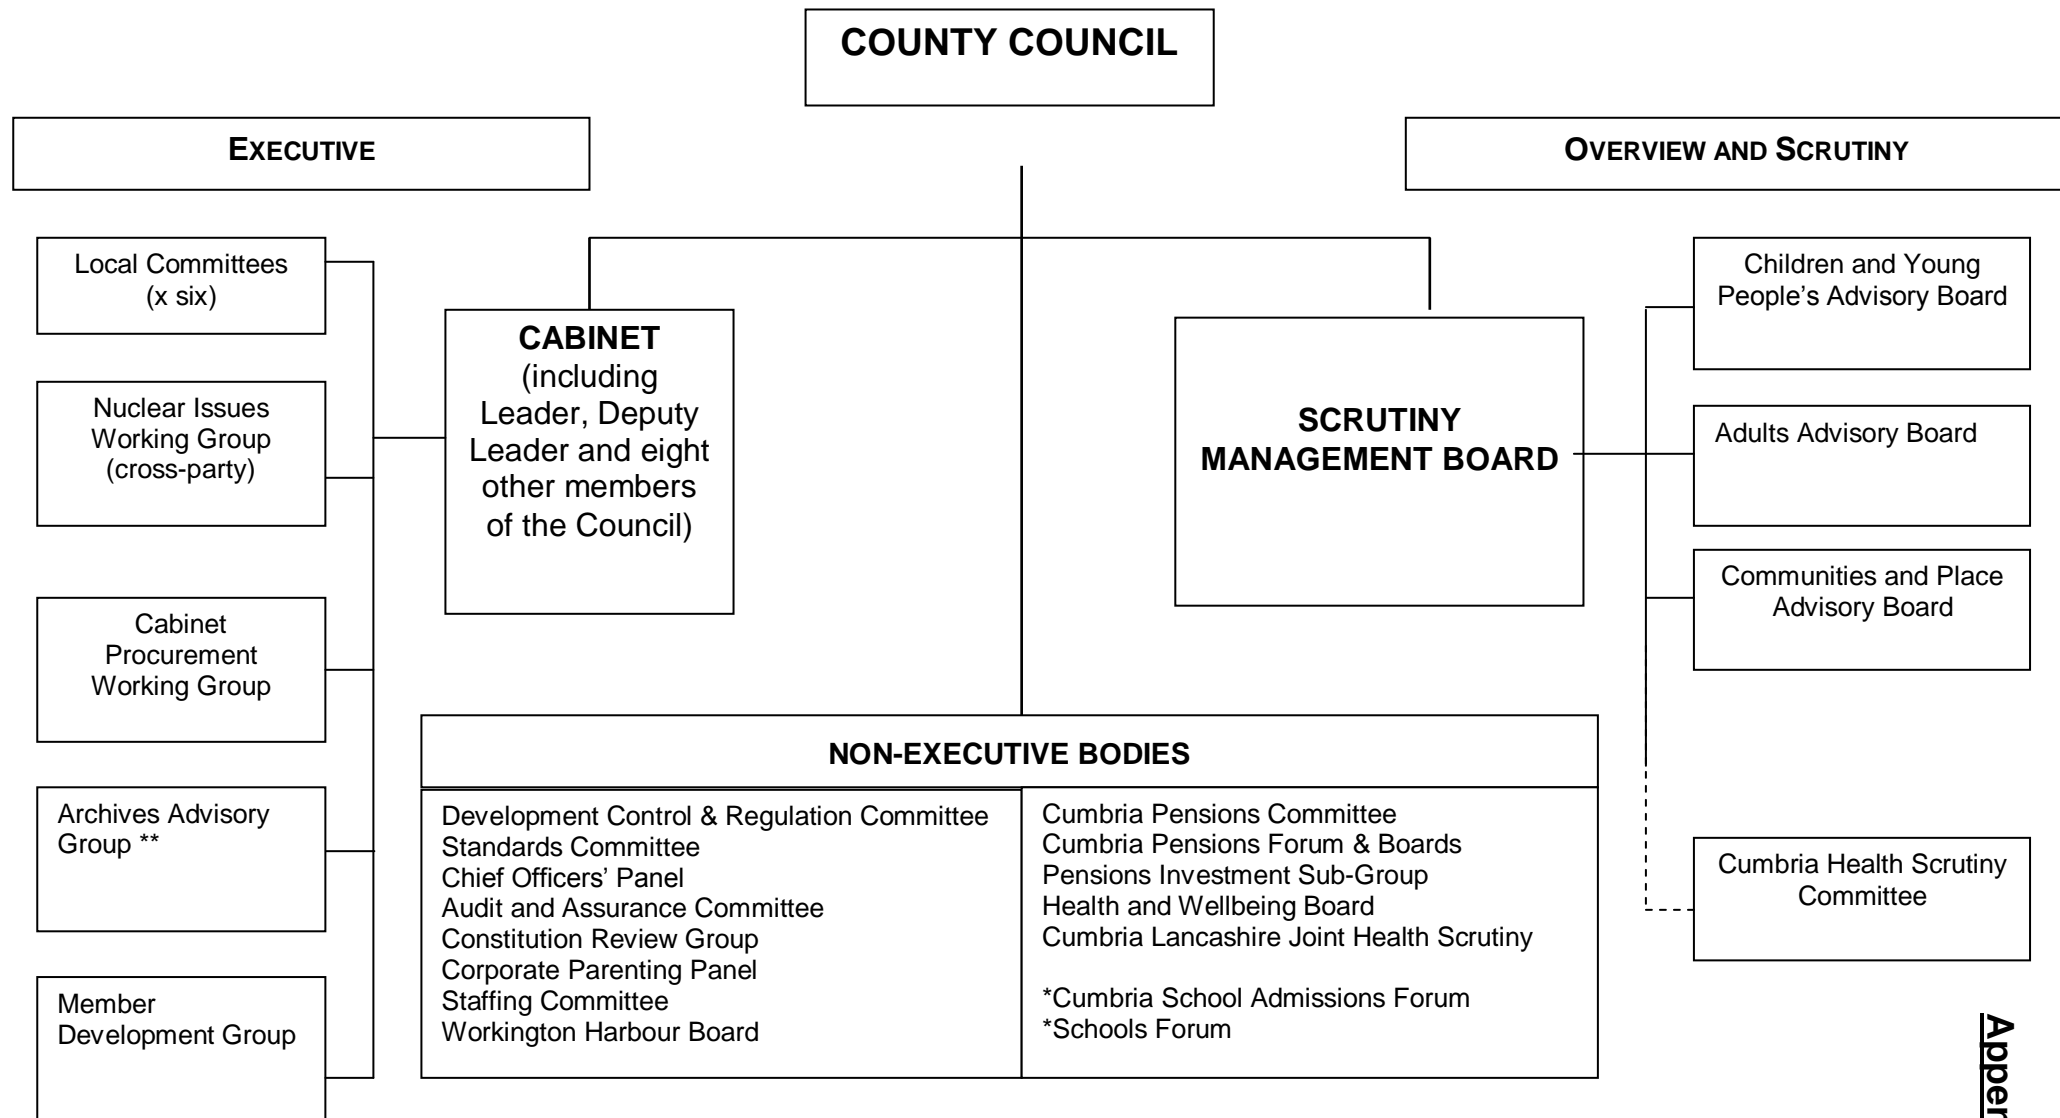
COUNTY COUNCIL

EXECUTIVE

OVERVIEW AND SCRUTINY

Local Committees (x six)

Nuclear Issues Working Group (cross-party)

Cabinet Procurement Working Group

Archives Advisory Group **

Member Development Group

CABINET (including Leader, Deputy Leader and eight other members of the Council)

SCRUTINY MANAGEMENT BOARD

Children and Young People's Advisory Board

Adults Advisory Board

Communities and Place Advisory Board

Cumbria Health Scrutiny Committee

NON-EXECUTIVE BODIES

Development Control & Regulation Committee
Standards Committee
Chief Officers' Panel
Audit and Assurance Committee
Constitution Review Group
Corporate Parenting Panel
Staffing Committee
Workington Harbour Board

Cumbria Pensions Committee
Cumbria Pensions Forum & Boards
Pensions Investment Sub-Group
Health and Wellbeing Board
Cumbria Lancashire Joint Health Scrutiny

*Cumbria School Admissions Forum
*Schools Forum

Appen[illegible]